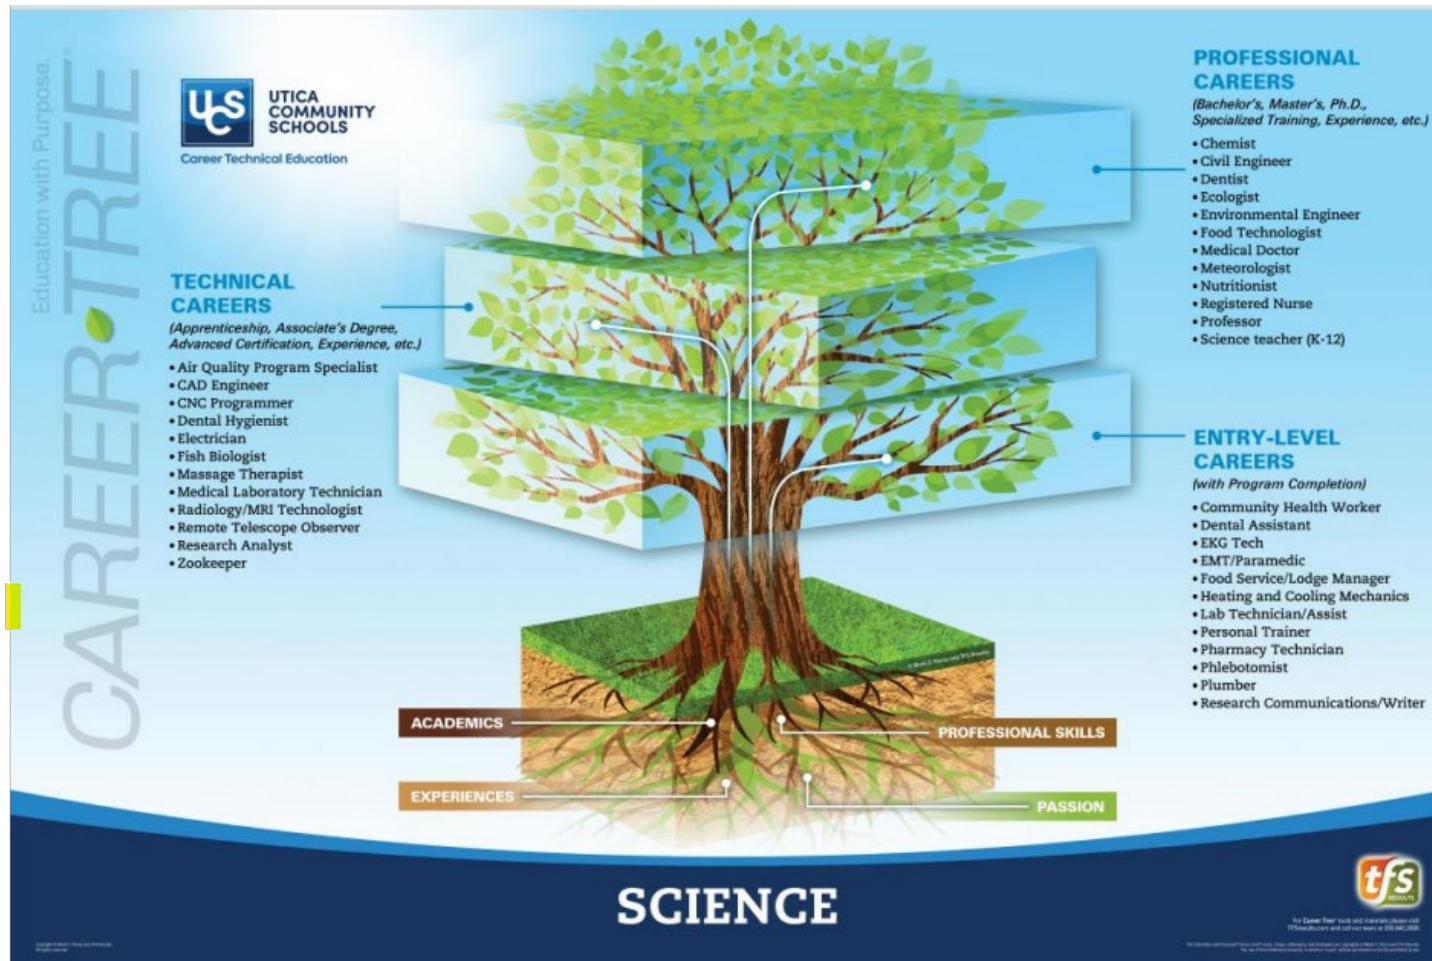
CAREER TREE
Education with Purpose.

UCS UTICA COMMUNITY SCHOOLS
Career Technical Education

PROFESSIONAL CAREERS
(Bachelor's, Master's, Ph.D., Specialized Training, Experience, etc.)
• Chemist
• Civil Engineer
• Dentist
• Ecologist
• Environmental Engineer
• Food Technologist
• Medical Doctor
• Meteorologist
• Nutritionist
• Registered Nurse
• Professor
• Science teacher (K-12)

TECHNICAL CAREERS
(Apprenticeship, Associate's Degree, Advanced Certification, Experience, etc.)
• Air Quality Program Specialist
• CAD Engineer
• CNC Programmer
• Dental Hygienist
• Electrician
• Fish Biologist
• Massage Therapist
• Medical Laboratory Technician
• Radiology/MRI Technologist
• Remote Telescope Observer
• Research Analyst
• Zookeeper

ENTRY-LEVEL CAREERS
(with Program Completion)
• Community Health Worker
• Dental Assistant
• EKG Tech
• EMT/Paramedic
• Food Service/Lodge Manager
• Heating and Cooling Mechanics
• Lab Technician/Assist
• Personal Trainer
• Pharmacy Technician
• Phlebotomist
• Plumber
• Research Communications/Writer

ACADEMICS
PROFESSIONAL SKILLS
EXPERIENCES
PASSION

SCIENCE

tfs RESULTS
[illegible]
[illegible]
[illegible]